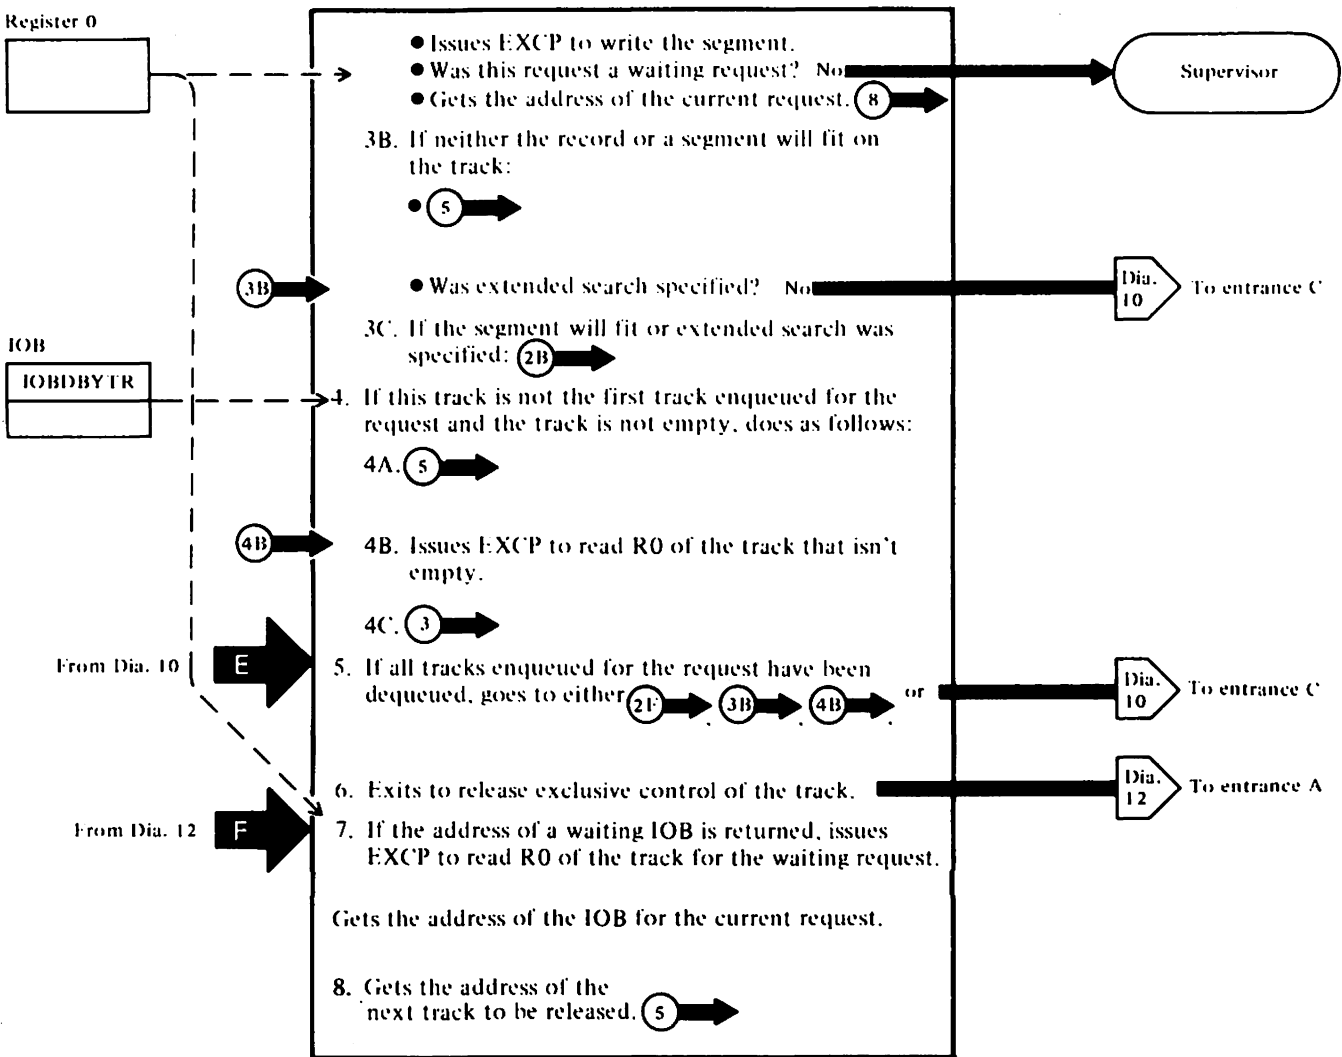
Register 0

• Issues EXCP to write the segment.
• Was this request a waiting request? No
• Gets the address of the current request. 8

Supervisor

3B. If neither the record or a segment will fit on the track:

• 5

3B

• Was extended search specified? No

Dia. 10 To entrance C

3C. If the segment will fit or extended search was specified: 2B

IOB

IOBDBYTR

4. If this track is not the first track enqueued for the request and the track is not empty, does as follows:

4A. 5

4B

4B. Issues EXCP to read R0 of the track that isn't empty.

4C. 3

From Dia. 10 E

5. If all tracks enqueued for the request have been dequeued, goes to either 2F, 3B, 4B or

Dia. 10 To entrance C

6. Exits to release exclusive control of the track.

Dia. 12 To entrance A

From Dia. 12 F

7. If the address of a waiting IOB is returned, issues EXCP to read R0 of the track for the waiting request.

Gets the address of the IOB for the current request.

8. Gets the address of the next track to be released. 5